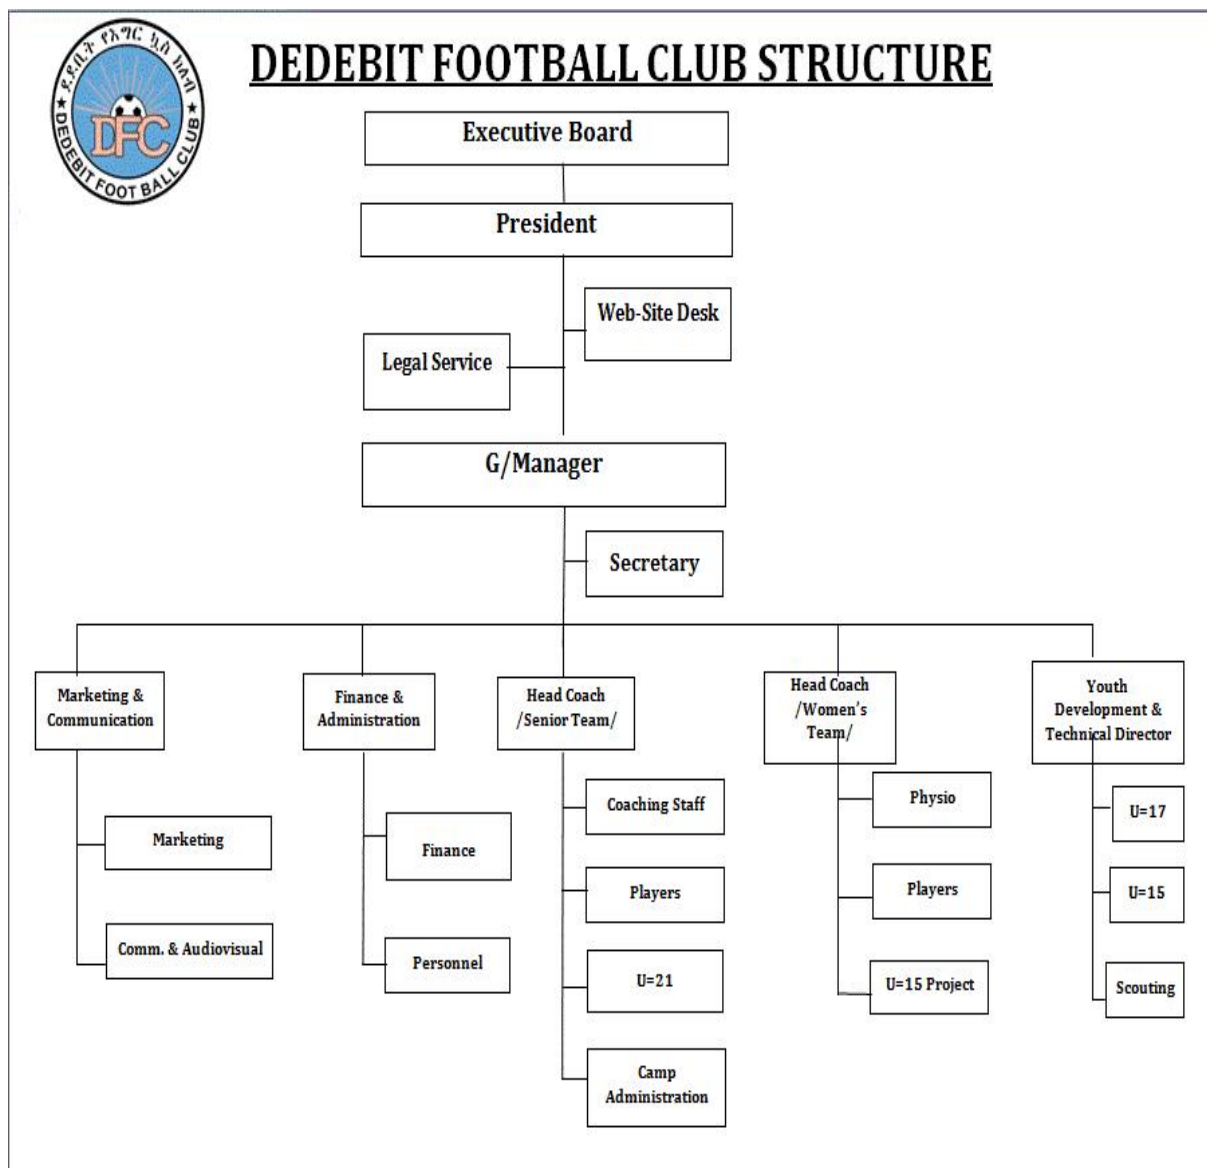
ደደቢት የእግር ኳስ ክለብ
DFC
DEDEBIT FOOT BALL CLUB

DEDEBIT FOOTBALL CLUB STRUCTURE

Executive Board

President

Web-Site Desk

Legal Service

G/Manager

Secretary

Marketing & Communication

Marketing

Comm. & Audiovisual

Finance & Administration

Finance

Personnel

Head Coach /Senior Team/

Coaching Staff

Players

U=21

Camp Administration

Head Coach /Women's Team/

Physio

Players

U=15 Project

Youth Development & Technical Director

U=17

U=15

Scouting